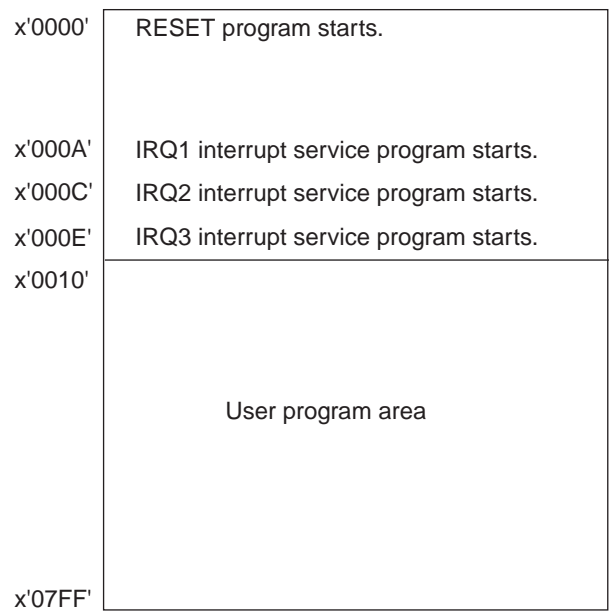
x'0000' RESET program starts.

x'000A' IRQ1 interrupt service program starts.

x'000C' IRQ2 interrupt service program starts.

x'000E' IRQ3 interrupt service program starts.

x'0010'

User program area

x'07FF'